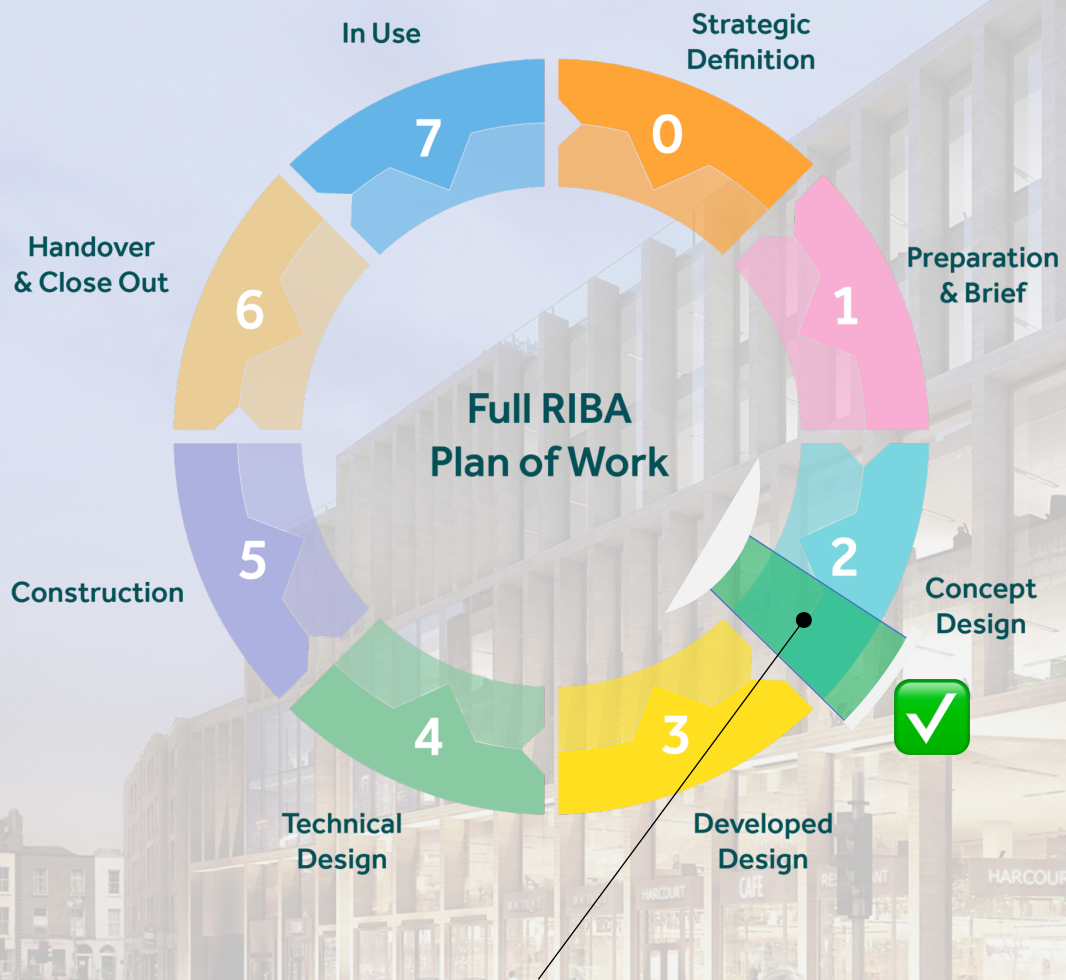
In Use

Strategic Definition

7

0

Handover & Close Out

Preparation & Brief

6

1

Full RIBA Plan of Work

2

5

Construction

Concept Design

4

3

Technical Design

Developed Design

HARCOURT

CAFE

HARCOUR